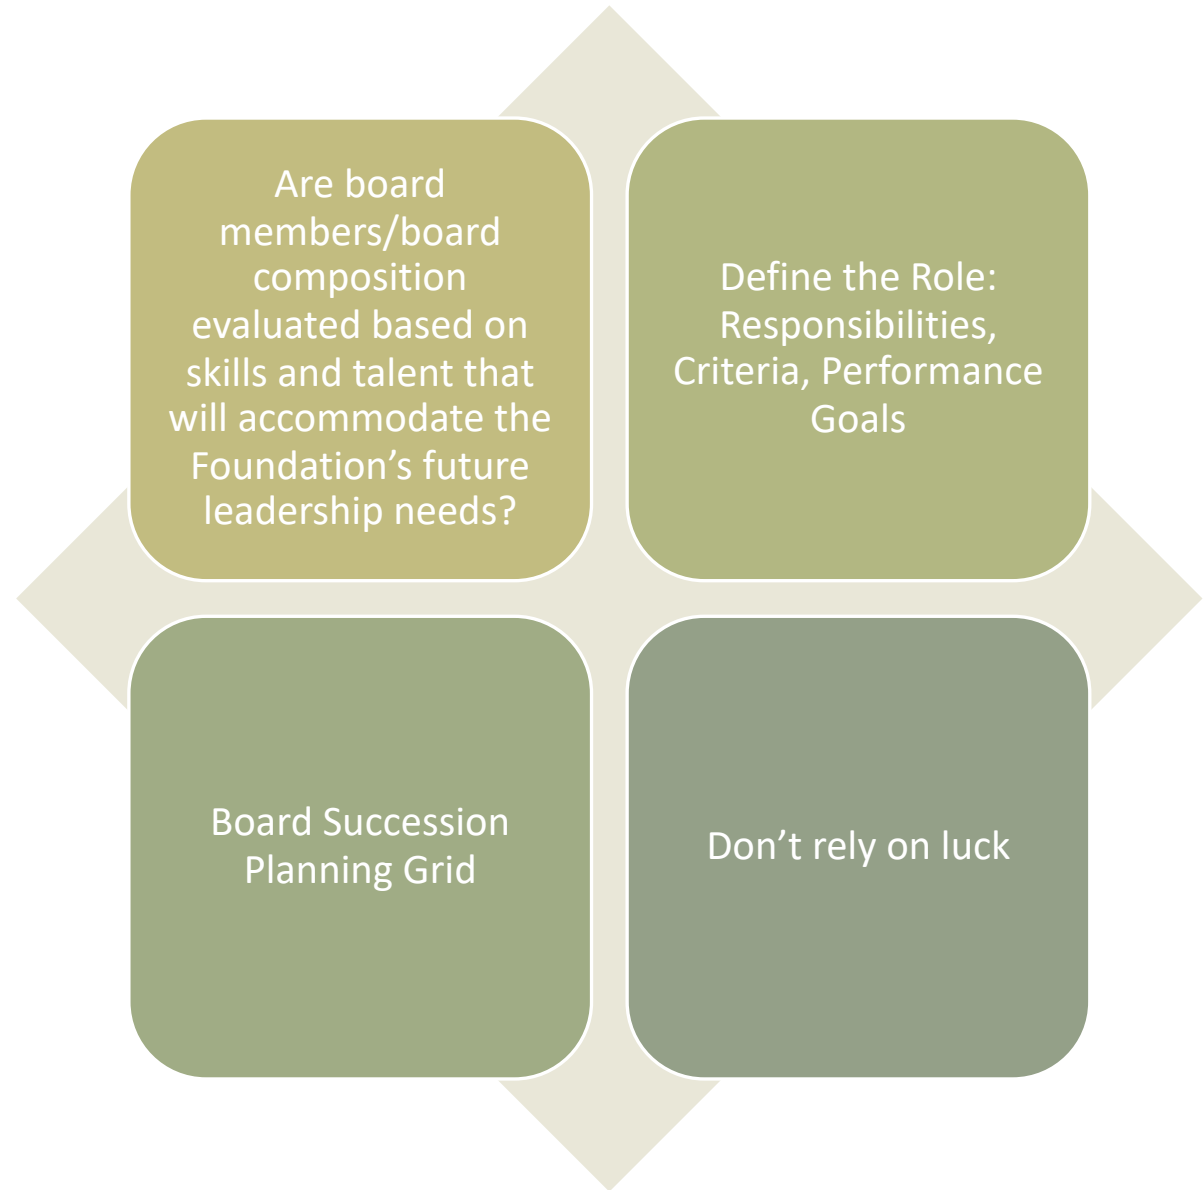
Are board members/board composition evaluated based on skills and talent that will accommodate the Foundation’s future leadership needs?

Define the Role: Responsibilities, Criteria, Performance Goals

Board Succession Planning Grid

Don’t rely on luck